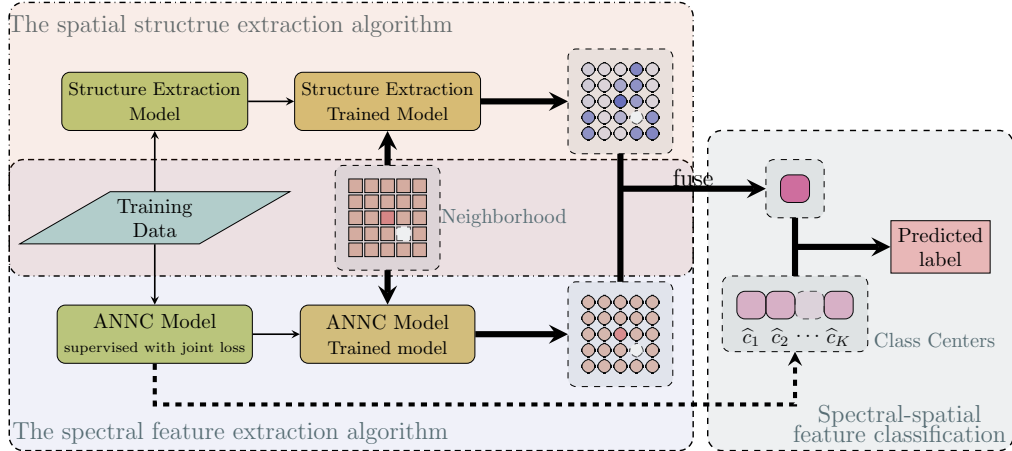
The spatial structrue extraction algorithm

Structure Extraction Model

Structure Extraction Trained Model

fuse

Training Data

Neighborhood

Predicted label

ANNC Model supervised with joint loss

ANNC Model Trained model

$\hat{c}_1$ $\hat{c}_2$ $\cdots$ $\hat{c}_K$ Class Centers

The spectral feature extraction algorithm

Spectral-spatial feature classification